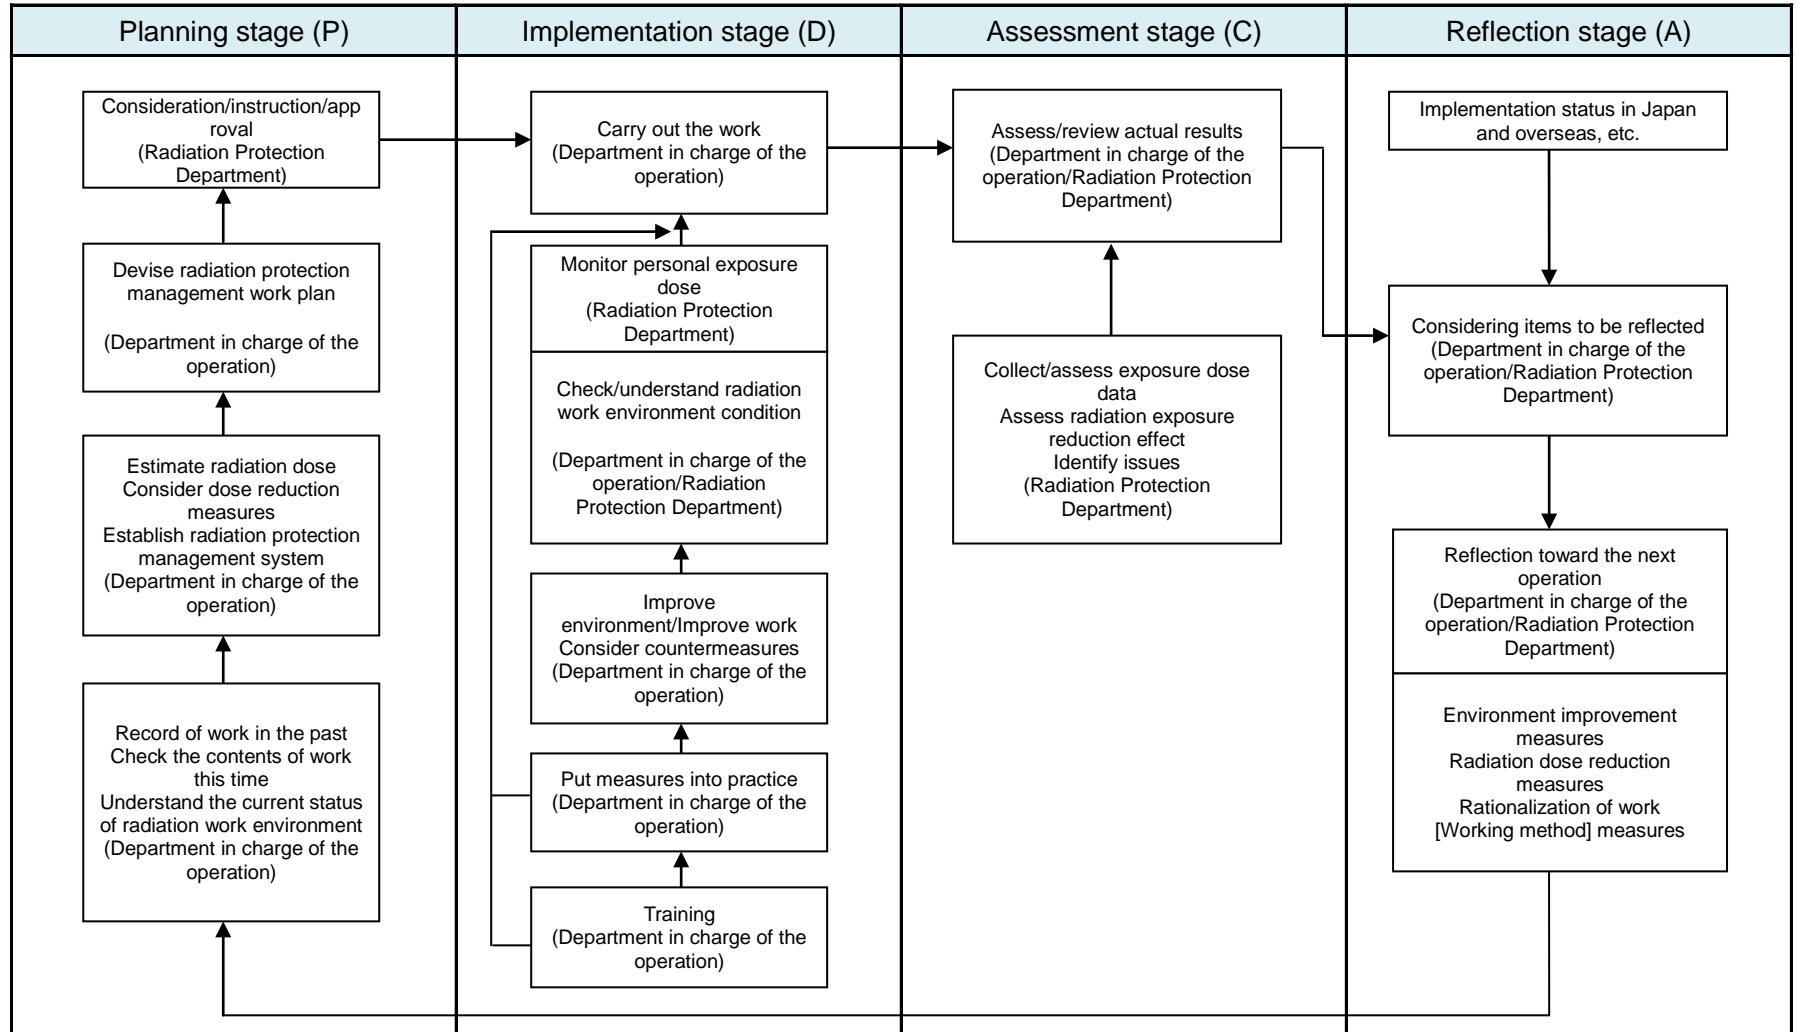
Planning stage (P)

Consideration/instruction/approval (Radiation Protection Department)

Devise radiation protection management work plan

(Department in charge of the operation)

Estimate radiation dose
Consider dose reduction measures
Establish radiation protection management system
(Department in charge of the operation)

Record of work in the past
Check the contents of work this time
Understand the current status of radiation work environment
(Department in charge of the operation)

Implementation stage (D)

Carry out the work
(Department in charge of the operation)

Monitor personal exposure dose
(Radiation Protection Department)

Check/understand radiation work environment condition

(Department in charge of the operation/Radiation Protection Department)

Improve environment/Improve work
Consider countermeasures
(Department in charge of the operation)

Put measures into practice
(Department in charge of the operation)

Training
(Department in charge of the operation)

Assessment stage (C)

Assess/review actual results
(Department in charge of the operation/Radiation Protection Department)

Collect/assess exposure dose data
Assess radiation exposure reduction effect
Identify issues
(Radiation Protection Department)

Reflection stage (A)

Implementation status in Japan and overseas, etc.

Considering items to be reflected
(Department in charge of the operation/Radiation Protection Department)

Reflection toward the next operation
(Department in charge of the operation/Radiation Protection Department)

Environment improvement measures
Radiation dose reduction measures
Rationalization of work
[Working method] measures